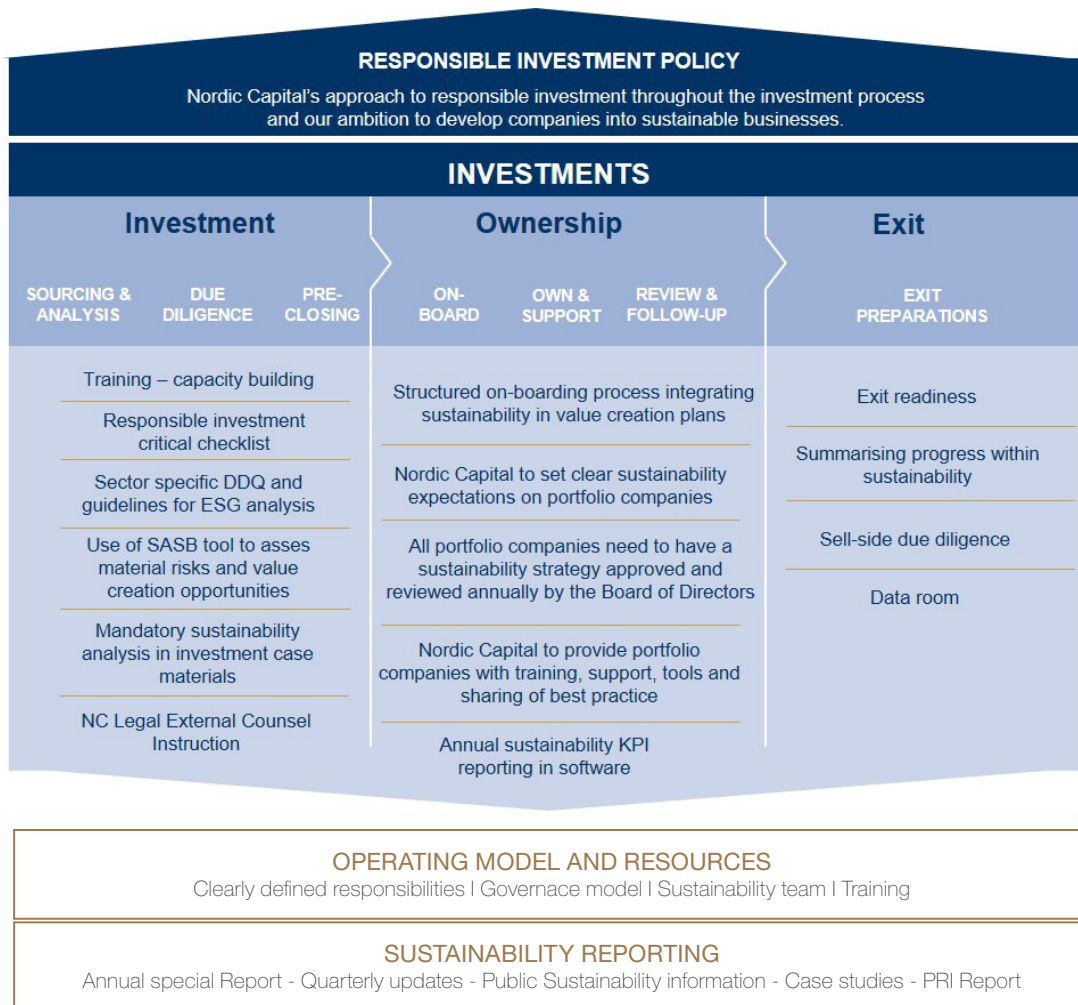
RESPONSIBLE INVESTMENT POLICY

Nordic Capital's approach to responsible investment throughout the investment process and our ambition to develop companies into sustainable businesses.

INVESTMENTS

Investment

SOURCING & ANALYSIS

DUE DILIGENCE

PRE-CLOSING

Training – capacity building

Responsible investment critical checklist

Sector specific DDQ and guidelines for ESG analysis

Use of SASB tool to asses material risks and value creation opportunities

Mandatory sustainability analysis in investment case materials

NC Legal External Counsel Instruction

Ownership

ON-BOARD

OWN & SUPPORT

REVIEW & FOLLOW-UP

Structured on-boarding process integrating sustainability in value creation plans

Nordic Capital to set clear sustainability expectations on portfolio companies

All portfolio companies need to have a sustainability strategy approved and reviewed annually by the Board of Directors

Nordic Capital to provide portfolio companies with training, support, tools and sharing of best practice

Annual sustainability KPI reporting in software

Exit

EXIT PREPARATIONS

Exit readiness

Summarising progress within sustainability

Sell-side due diligence

Data room

OPERATING MODEL AND RESOURCES

Clearly defined responsibilities I Governace model I Sustainability team I Training

SUSTAINABILITY REPORTING

Annual special Report - Quarterly updates - Public Sustainability information - Case studies - PRI Report